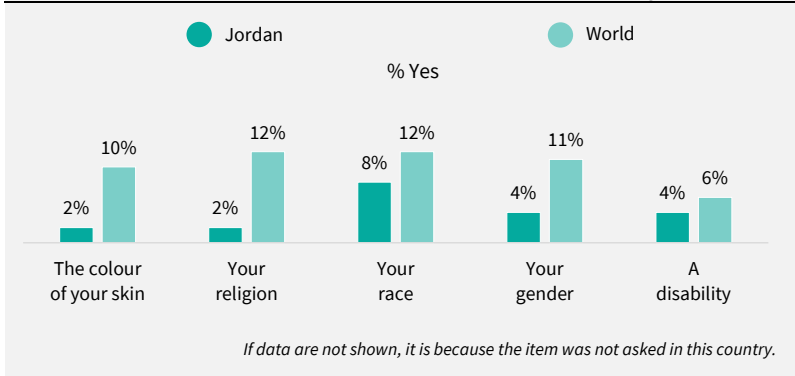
Jordan World

% Yes

| | Jordan | World |
|---|---|---|
| The colour of your skin | 2% | 10% |
| Your religion | 2% | 12% |
| Your race | 8% | 12% |
| Your gender | 4% | 11% |
| A disability | 4% | 6% |

If data are not shown, it is because the item was not asked in this country.